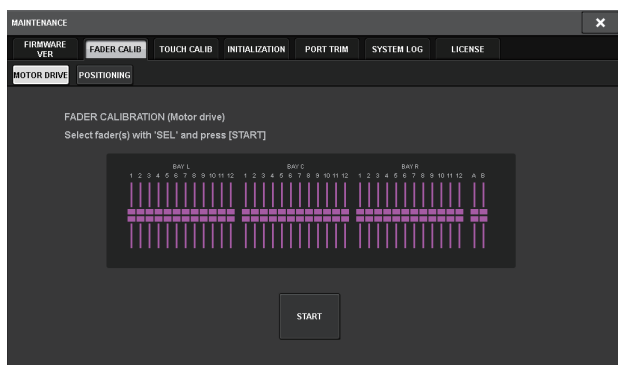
MAINTENANCE

×

FIRMWARE VER

FADER CALIB

TOUCH CALIB

INITIALIZATION

PORT TRIM

SYSTEM LOG

LICENSE

MOTOR DRIVE

POSITIONING

FADER CALIBRATION (Motor drive)
Select fader(s) with 'SEL' and press [START]

BAY L

1 2 3 4 5 6 7 8 9 10 11 12

BAY C

1 2 3 4 5 6 7 8 9 10 11 12

BAY R

1 2 3 4 5 6 7 8 9 10 11 12

A B

START